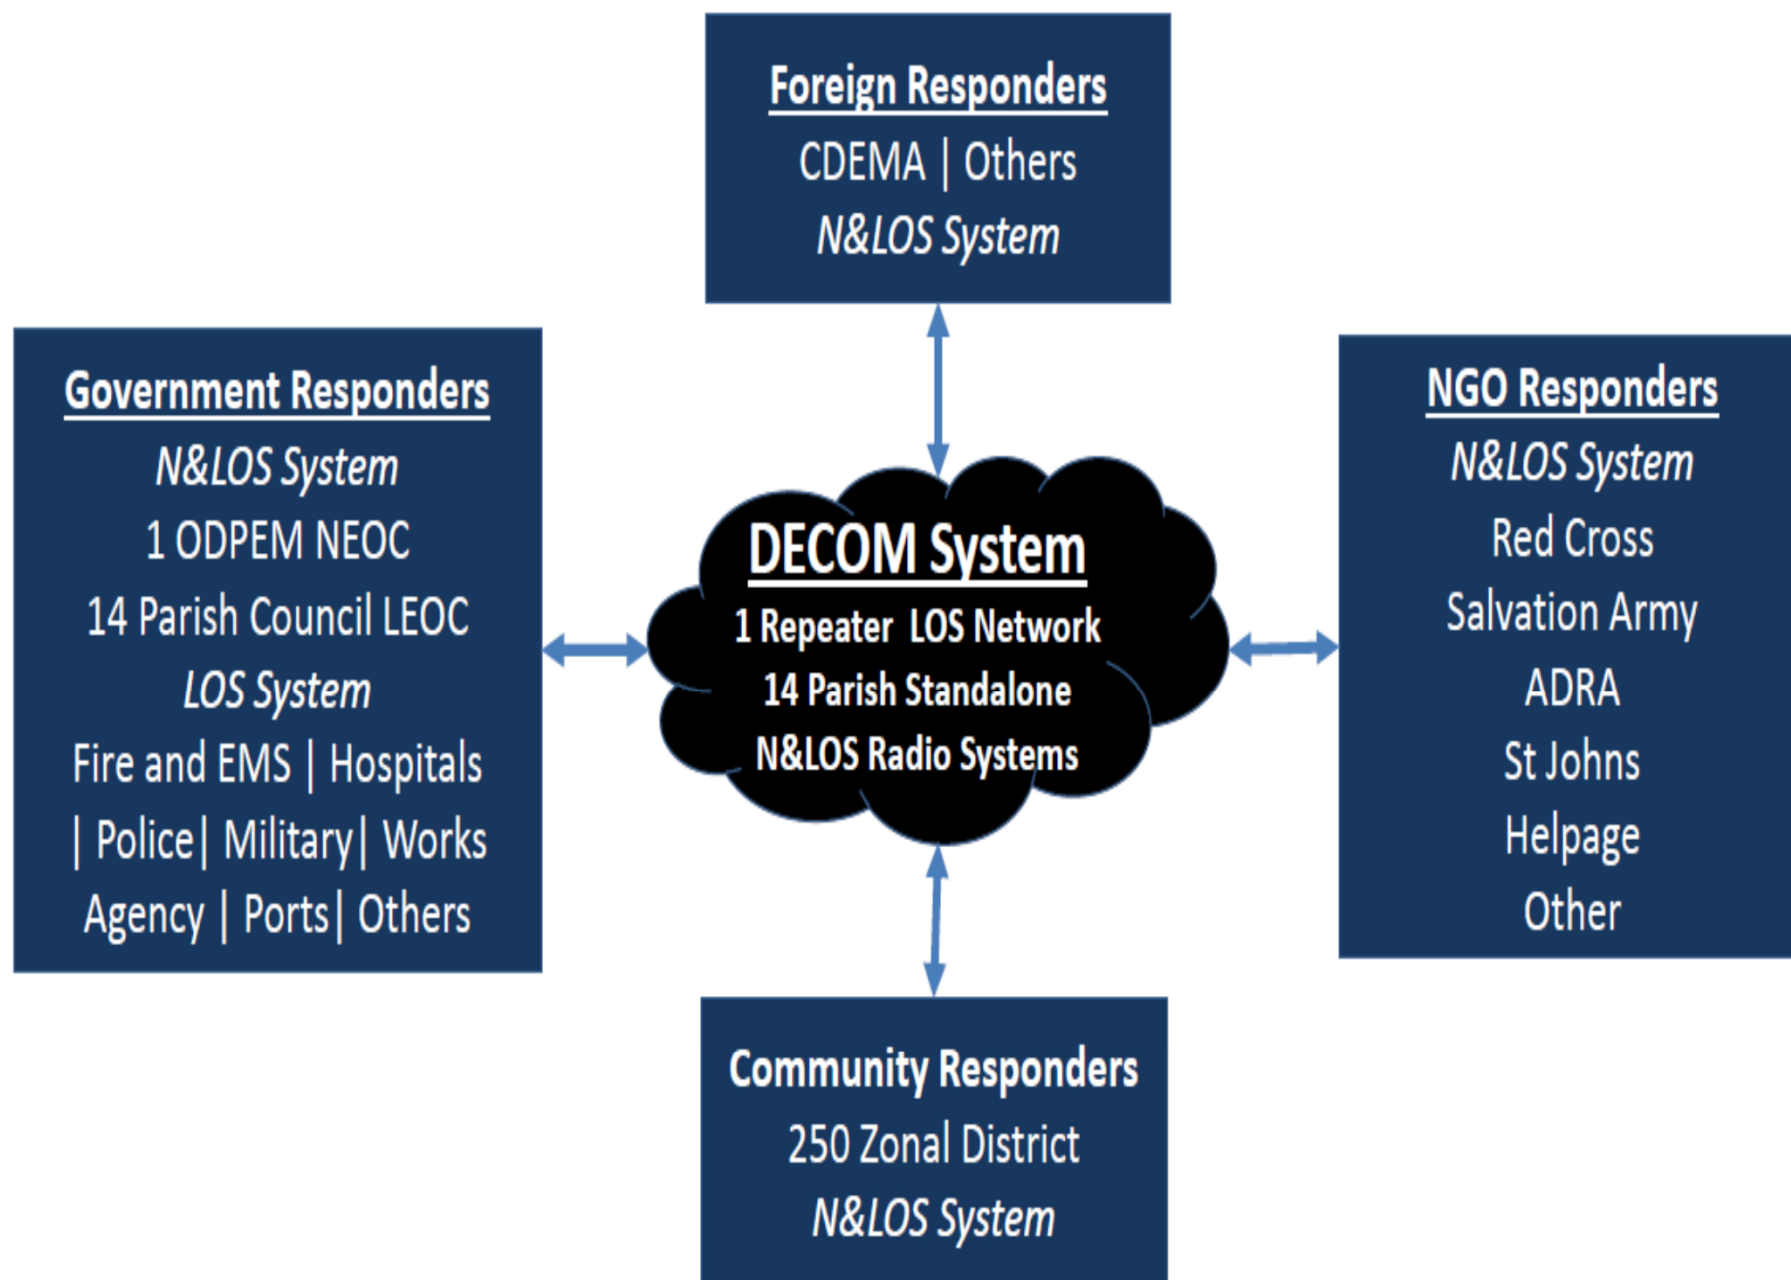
Foreign Responders
CDEMA | Others
N&LOS System

Government Responders
N&LOS System
1 ODPEM NEOC
14 Parish Council LEOC
LOS System
Fire and EMS | Hospitals | Police| Military| Works Agency | Ports| Others

DECOM System
1 Repeater LOS Network
14 Parish Standalone
N&LOS Radio Systems

NGO Responders
N&LOS System
Red Cross
Salvation Army
ADRA
St Johns
Helpage
Other

Community Responders
250 Zonal District
N&LOS System